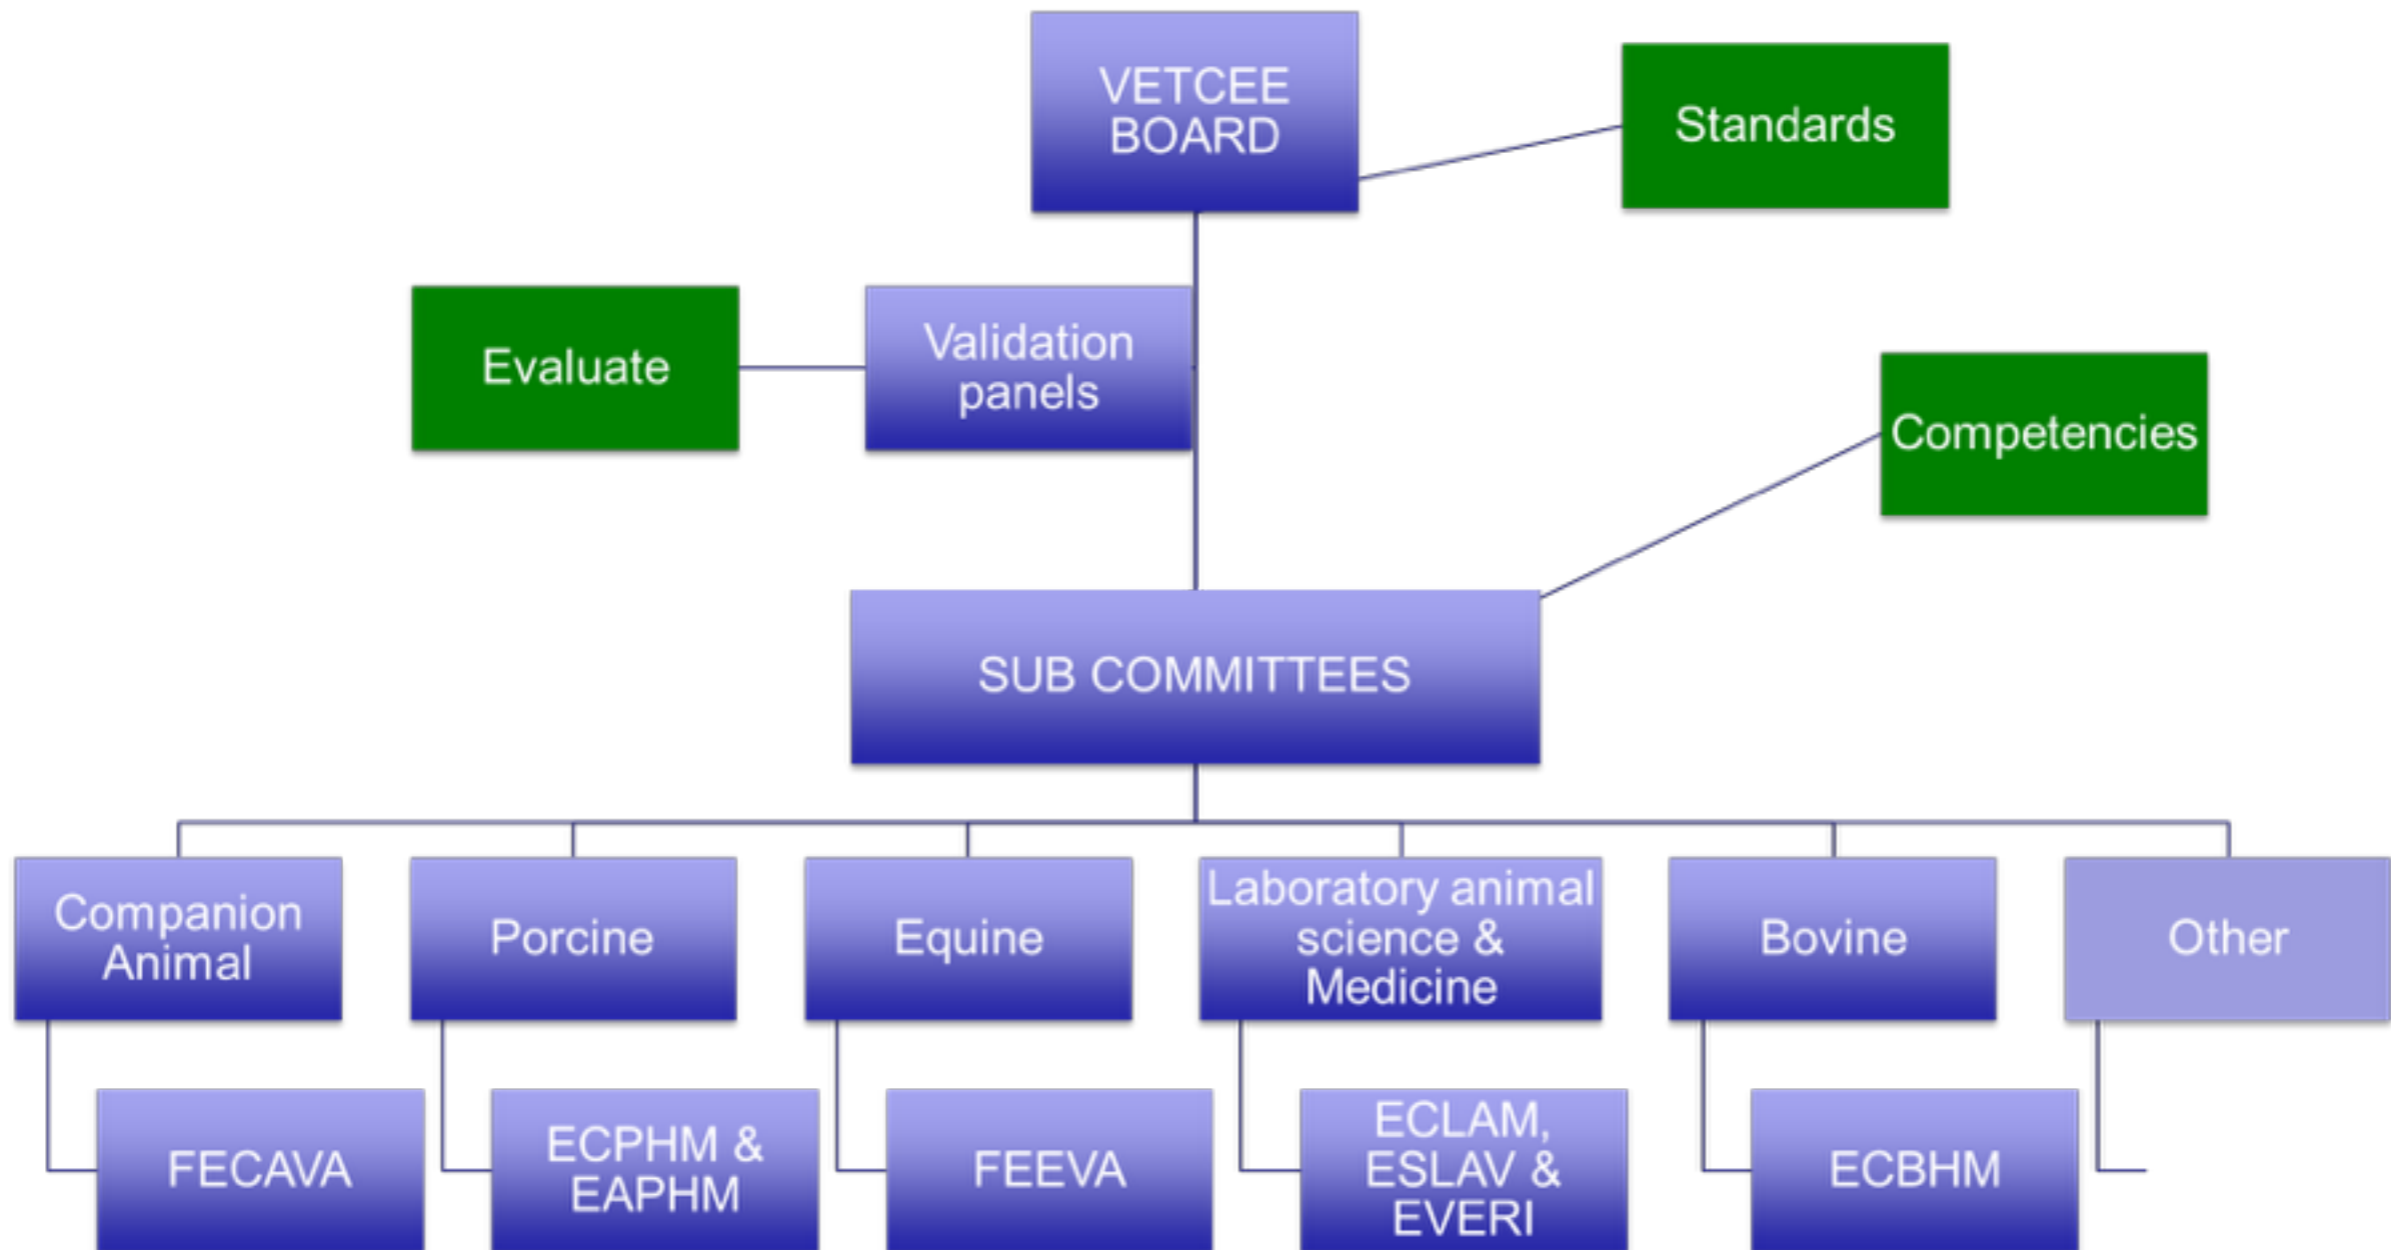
VETCEE BOARD

Standards

Evaluate

Validation panels

Competencies

SUB COMMITTEES

Companion Animal

Porcine

Equine

Laboratory animal science & Medicine

Bovine

Other

FECAVA

ECPHM & EAPHM

FEEVA

ECLAM, ESLAV & EVERI

ECBHM